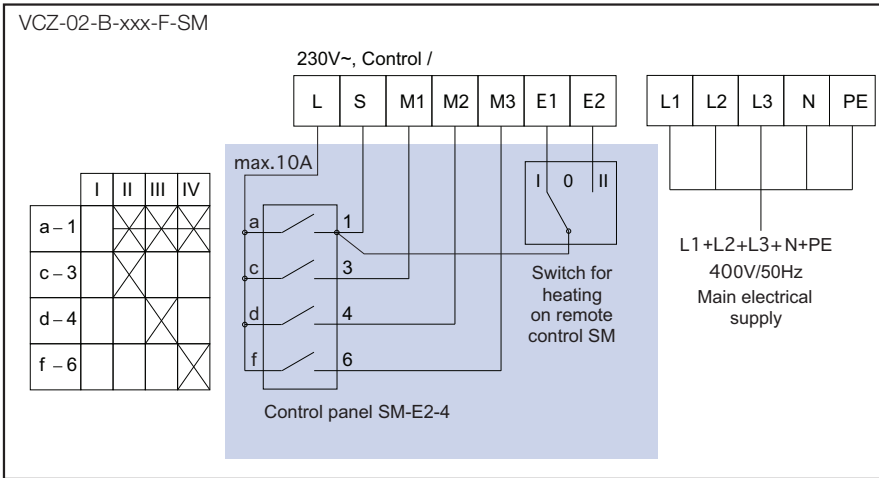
VCZ-02-B-xxx-F-SM

230V~, Control /

| L | S | M1 | M2 | M3 | E1 | E2 |
|---|---|---|---|---|---|---|

| L1 | L2 | L3 | N | PE |
|---|---|---|---|---|

max.10A

| | I | II | III | IV |
|---|---|---|---|---|
| a – 1 | | X | X | X |
| c – 3 | | X | | |
| d – 4 | | | X | |
| f – 6 | | | | X |

a 1
c 3
d 4
f 6

I 0 II

Switch for heating on remote control SM

Control panel SM-E2-4

L1+L2+L3+N+PE
400V/50Hz
Main electrical supply